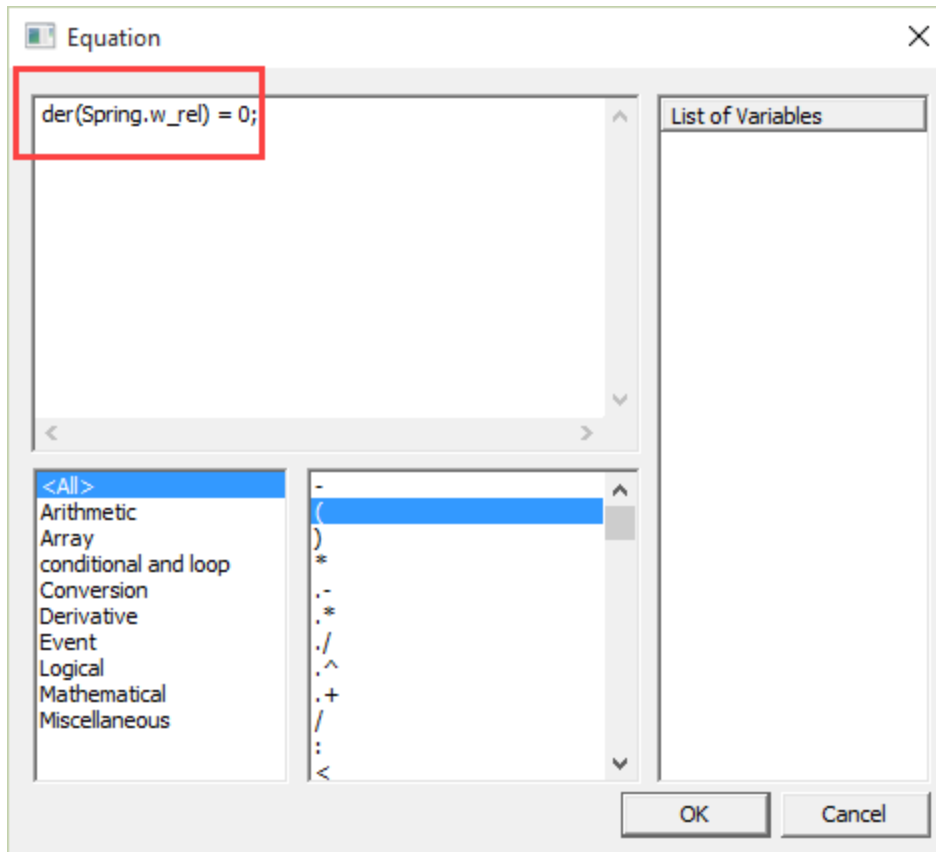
Equation

der(Spring.w_rel) = 0;

List of Variables

<All>
Arithmetic
Array
conditional and loop
Conversion
Derivative
Event
Logical
Mathematical
Miscellaneous

-
(
)
*
.-
.*
./
.^
.+
/
:
<

OK
Cancel